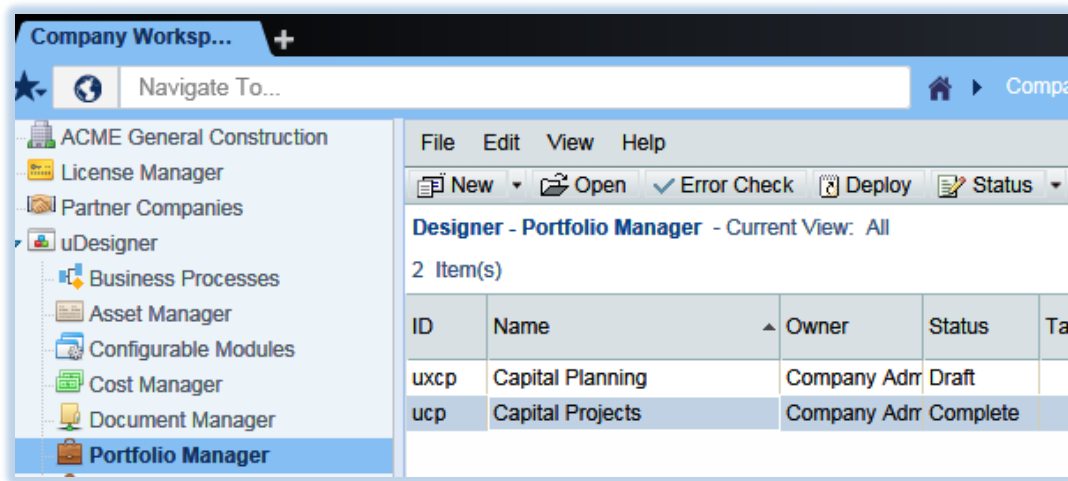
Company Worksp...
+
Navigate To...
Compa

ACME General Construction
License Manager
Partner Companies
uDesigner
Business Processes
Asset Manager
Configurable Modules
Cost Manager
Document Manager
Portfolio Manager

File Edit View Help
New Open Error Check Deploy Status

Designer - Portfolio Manager - Current View: All
2 Item(s)

| ID | Name | Owner | Status | Ta |
|---|---|---|---|---|
| uxcp | Capital Planning | Company Adm | Draft | |
| ucp | Capital Projects | Company Adm | Complete | |